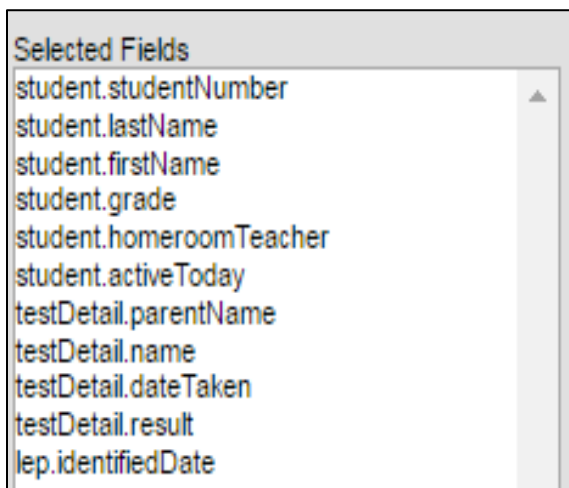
Selected Fields

student.studentNumber
student.lastName
student.firstName
student.grade
student.homeroomTeacher
student.activeToday
testDetail.parentName
testDetail.name
testDetail.dateTaken
testDetail.result
lep.identifiedDate